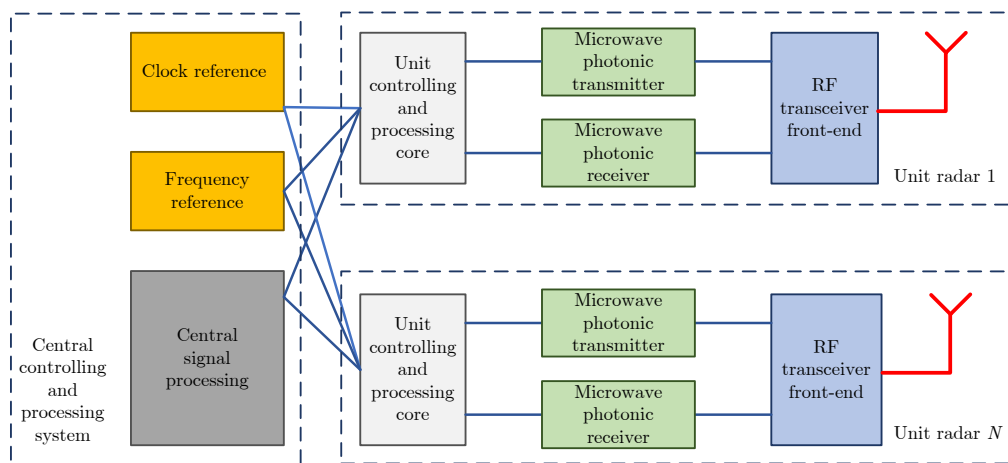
Clock reference

Frequency reference

Central signal processing

Central controlling and processing system

Unit controlling and processing core

Microwave photonic transmitter

Microwave photonic receiver

RF transceiver front-end

Unit radar 1

Unit controlling and processing core

Microwave photonic transmitter

Microwave photonic receiver

RF transceiver front-end

Unit radar $N$